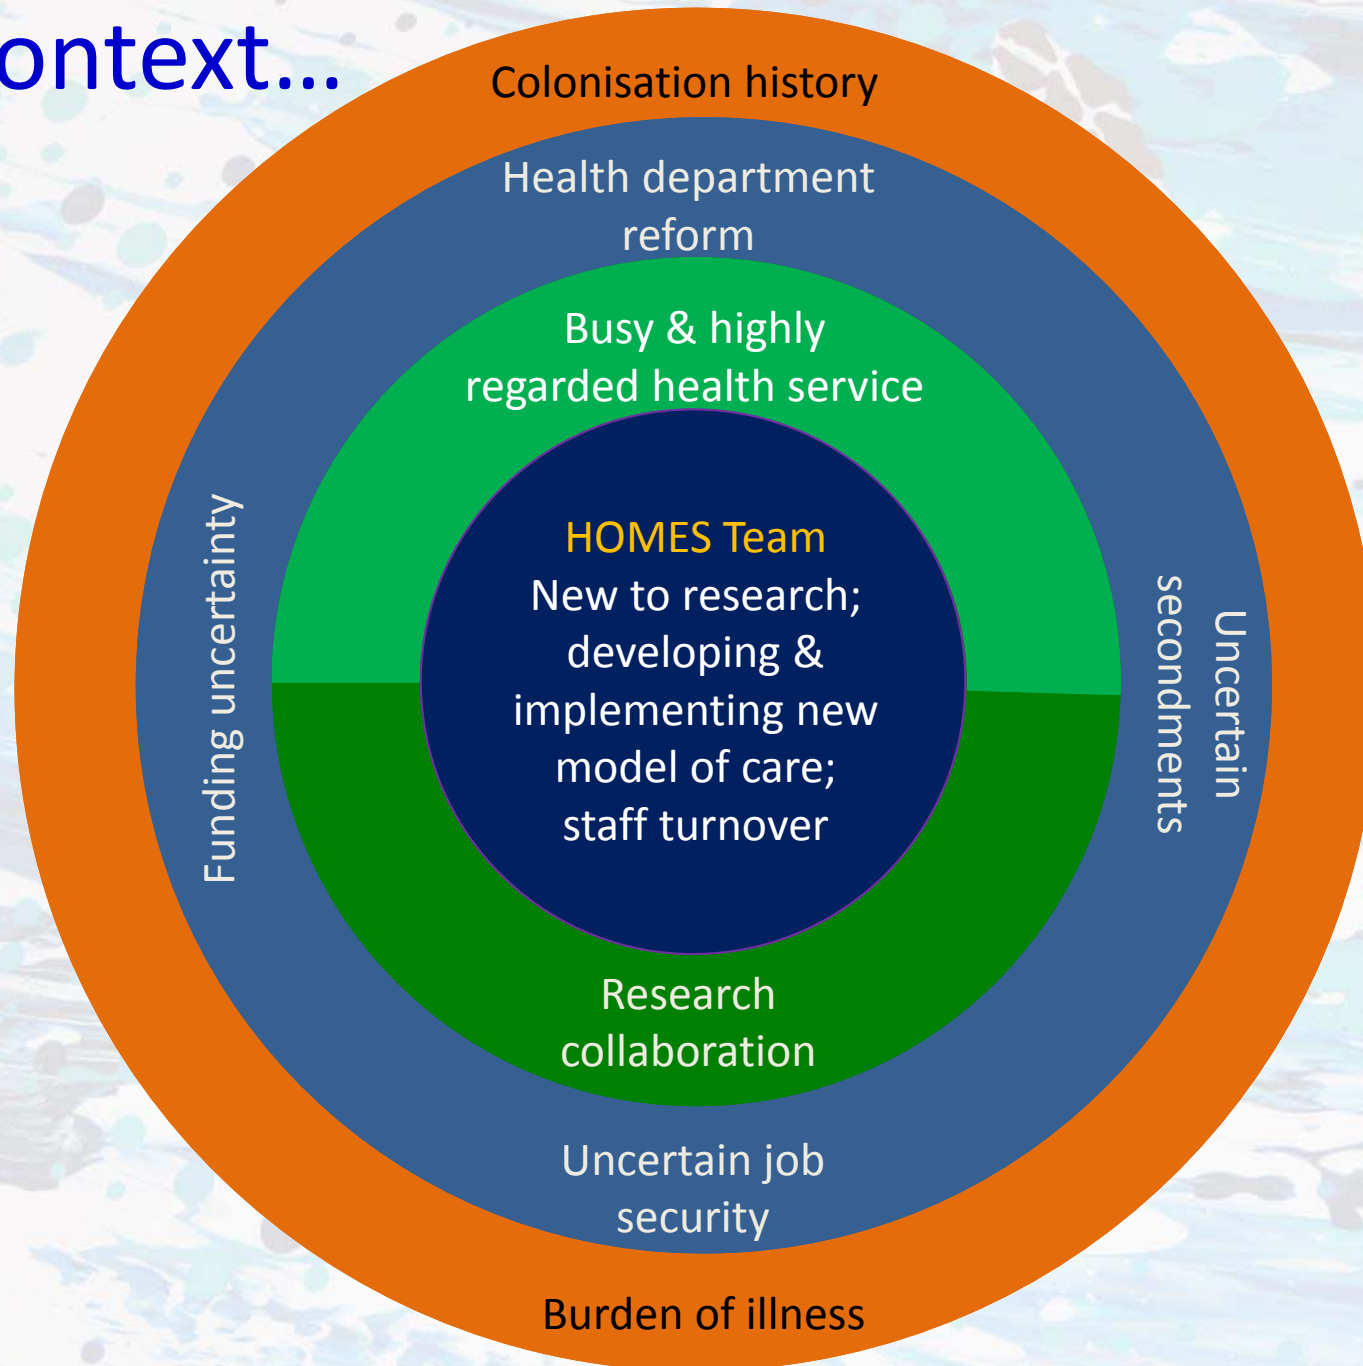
ontext...

Colonisation history

Health department reform

Busy & highly regarded health service

HOMES Team
New to research; developing & implementing new model of care; staff turnover

Funding uncertainty

Uncertain secondments

Research collaboration

Uncertain job security

Burden of illness